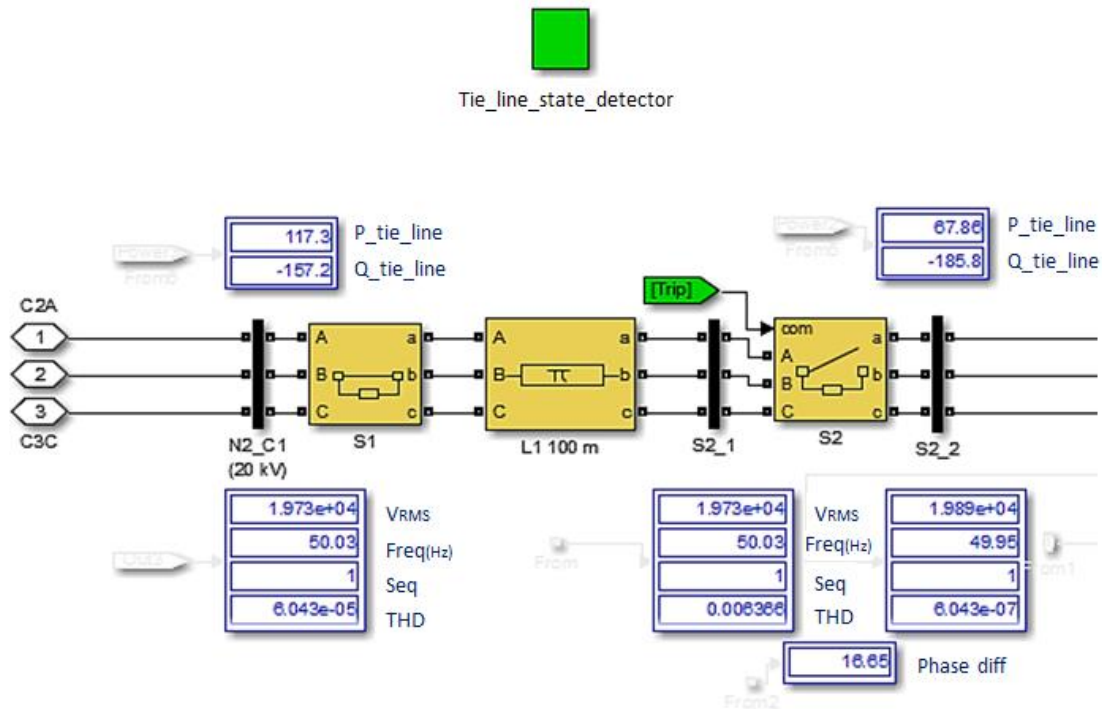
Tie_line_state_detector

Power
From8

117.3 P_tie_line
-157.2 Q_tie_line

Power
From5

67.86 P_tie_line
-185.8 Q_tie_line

[Trip]

C2A
1
2
3
C3C

A a
B b
C c
S1

A a
B π b
C c
L1 100 m

com
A a
B b
C c
S2

N2_C1
(20 kV)

S2_1

S2_2

1.973e+04 VRMS
50.03 Freq(Hz)
1 Seq
6.043e-05 THD

From

1.973e+04 VRMS
50.03 Freq(Hz)
1 Seq
0.006366 THD

1.989e+04
49.95
1
6.043e-07

From1

16.65 Phase diff

From2